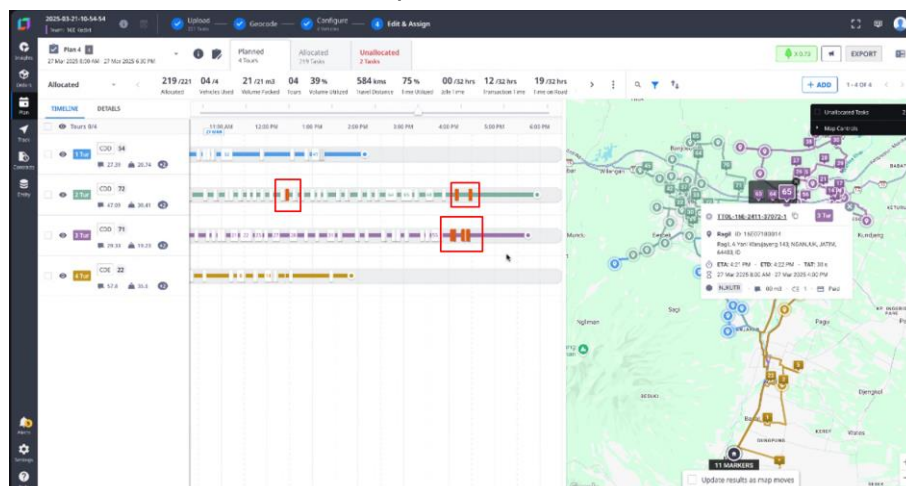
2025-03-21-10-54-54
Upload
Geocode
Configure
4 Edit & Assign

Insights
Orders
Plan
Tours
Contacts
Empty

Plan 4
27 Mar 2025 8:00 AM · 27 Mar 2025 6:30 PM

Planned
4 Tours
Allocated
219 Tasks
Unallocated
2 Tasks

EXPORT

Allocated
219 /221 Allocated
04 /4 Vehicles Used
21 /21 m3 Volume Packed
04 Tours
39 % Volume Utilized
584 kms Travel Distance
75 % Time Utilized
00 /32 hrs Idle Time
12 /32 hrs Transaction Time
19 /32 hrs Time on Road

+ ADD
1 - 4 Of 4

TIMELINE DETAILS
Tours 0/4
11:00 AM
12:00 PM
1:00 PM
2:00 PM
3:00 PM
4:00 PM
5:00 PM
6:00 PM

1 Tur CDD 54
27.20 20.74
2 Tur CDD 72
47.00 30.41
3 Tur CDD 71
39.30 19.23
4 Tur CDE 22
17.8 30.5

Unallocated Tasks
Map Controls

T70L-146-2411-37072-1
3 Tur
Ragil ID 16037188814
Ragil, A Yani Wangjayang 143, NGANJUK, JATIM, 64455, ID
ETA: 4:21 PM · ETD: 4:22 PM · TAT: 30 s
27 Mar 2025 8:00 AM · 27 Mar 2025 6:00 PM
NJKUTR 00 m3 CS 1 Paid

Wilangan
Bagor
Rejoso
Kedungalan
Kundang
Ngliman
Sagi
Pagu
Djengkol
Kedi
11 MARKERS
Update results as map moves